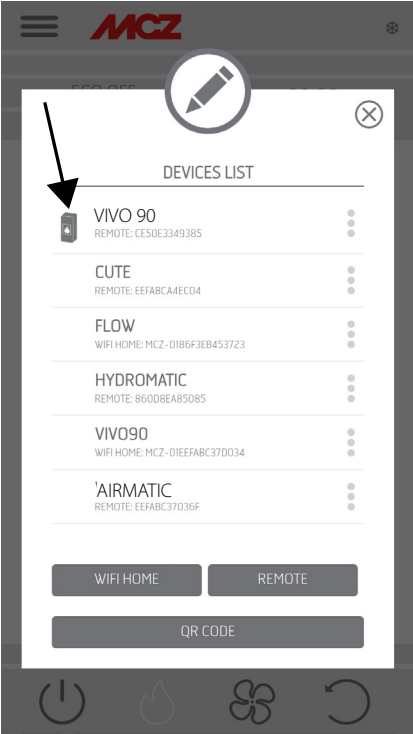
MCZ

ECO OFF

DEVICES LIST

VIVO 90
REMOTE: CE50E3349385

CUTE
REMOTE: EEFABCA4EC04

FLOW
WIFI HOME: MCZ-0186F3EB453723

HYDROMATIC
REMOTE: 860D8EA85085

VIVO90
WIFI HOME: MCZ-01EEFABC37D034

'AIRMATIC
REMOTE: EEFABC37036F

WIFI HOME
REMOTE
QR CODE